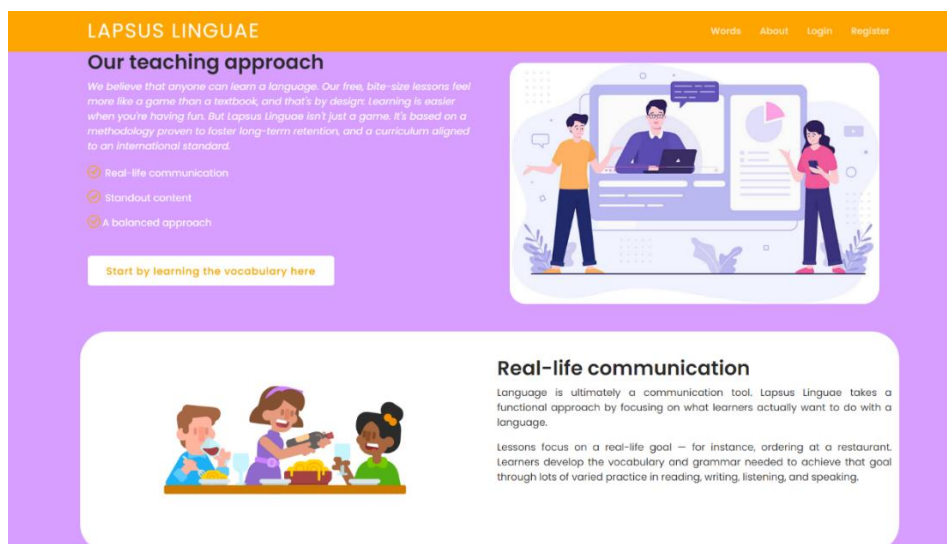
LAPSUS LINGUAE

Words About Login Register

Our teaching approach

We believe that anyone can learn a language. Our free, bite-size lessons feel more like a game than a textbook, and that's by design: Learning is easier when you're having fun. But Lapsus Linguae isn't just a game. It's based on a methodology proven to foster long-term retention, and a curriculum aligned to an international standard.

Real-life communication

Standout content

A balanced approach

Start by learning the vocabulary here

Real-life communication

Language is ultimately a communication tool. Lapsus Linguae takes a functional approach by focusing on what learners actually want to do with a language.

Lessons focus on a real-life goal — for instance, ordering at a restaurant. Learners develop the vocabulary and grammar needed to achieve that goal through lots of varied practice in reading, writing, listening, and speaking.